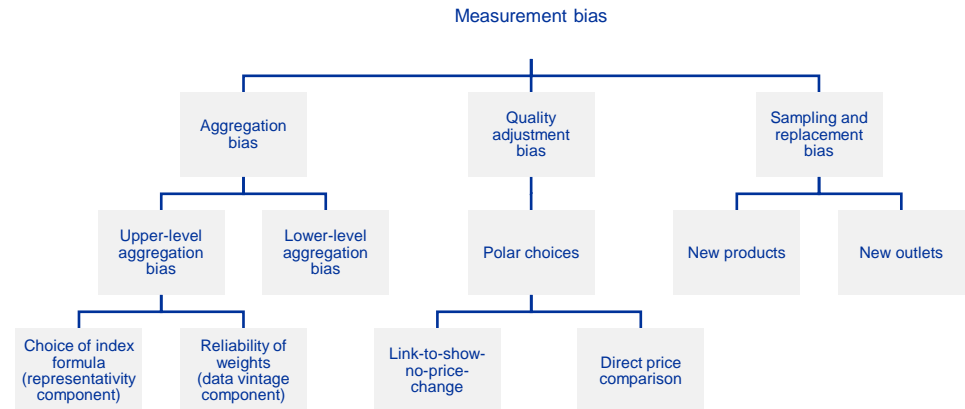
Measurement bias

Aggregation bias

Quality adjustment bias

Sampling and replacement bias

Upper-level aggregation bias

Lower-level aggregation bias

Polar choices

New products

New outlets

Choice of index formula (representativity component)

Reliability of weights (data vintage component)

Link-to-show-no-price-change

Direct price comparison